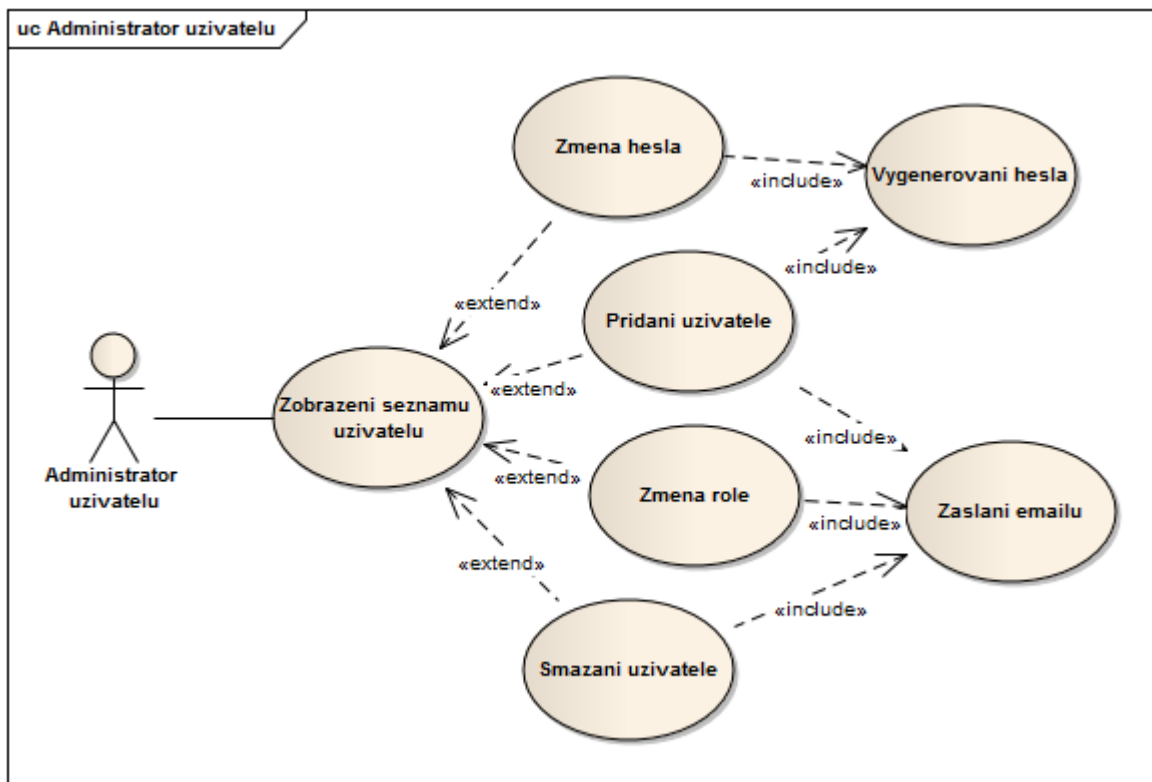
uc Administrator uzivatelu

Zmena hesla

«include»

Vygenerovani hesla

«include»

«extend»

Pridani uzivatele

«extend»

Administrator uzivatelu

Zobrazeni seznamu uzivatelu

«include»

«extend»

Zmena role

Zaslani emailu

«include»

«extend»

«include»

Smazani uzivatele